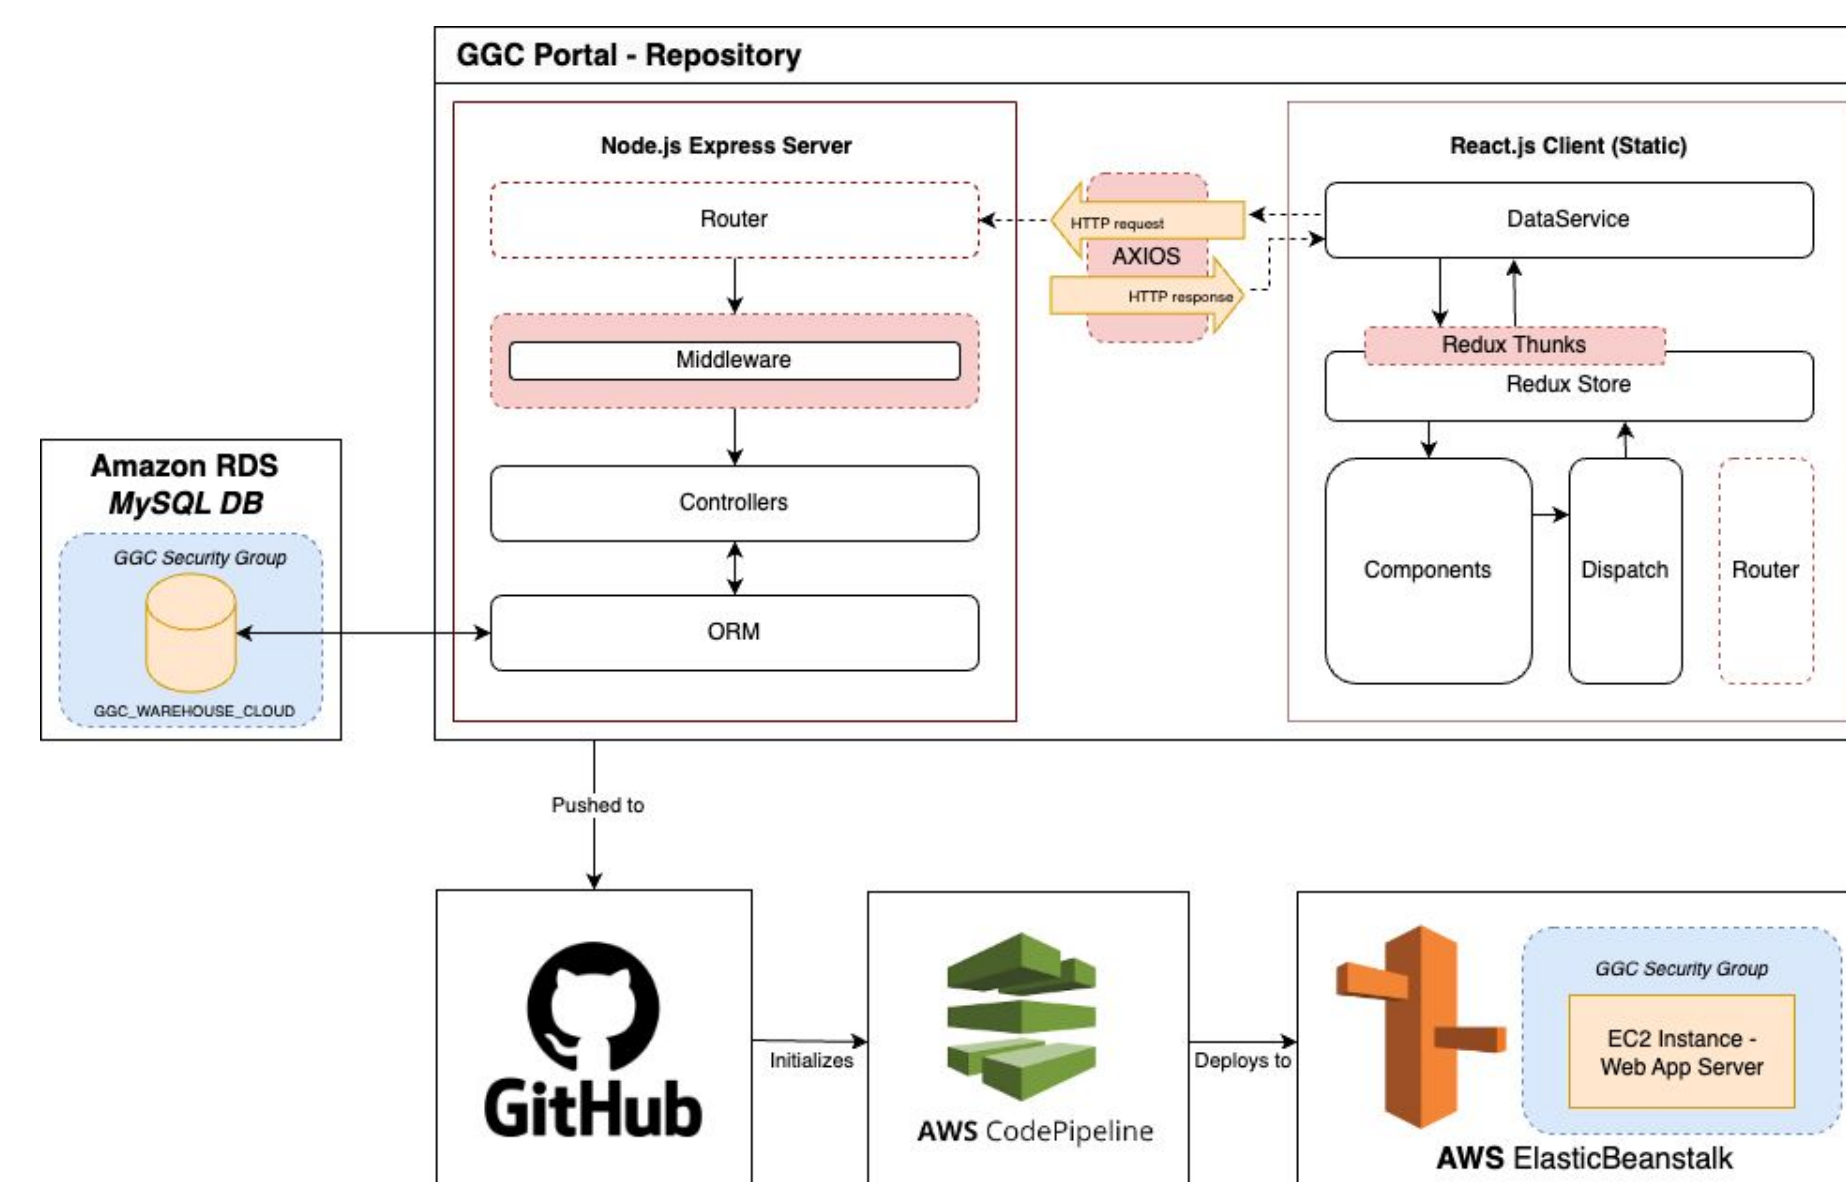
GGC Portal - Repository

Node.js Express Server

Router

Middleware

Controllers

ORM

HTTP request

AXIOS

HTTP response

React.js Client (Static)

DataService

Redux Thunks

Redux Store

Components

Dispatch

Router

Amazon RDS
MySQL DB

GGC Security Group

GGC_WAREHOUSE_CLOUD

Pushed to

GitHub

Initializes

AWS CodePipeline

Deploys to

GGC Security Group

EC2 Instance - Web App Server

AWS ElasticBeanstalk